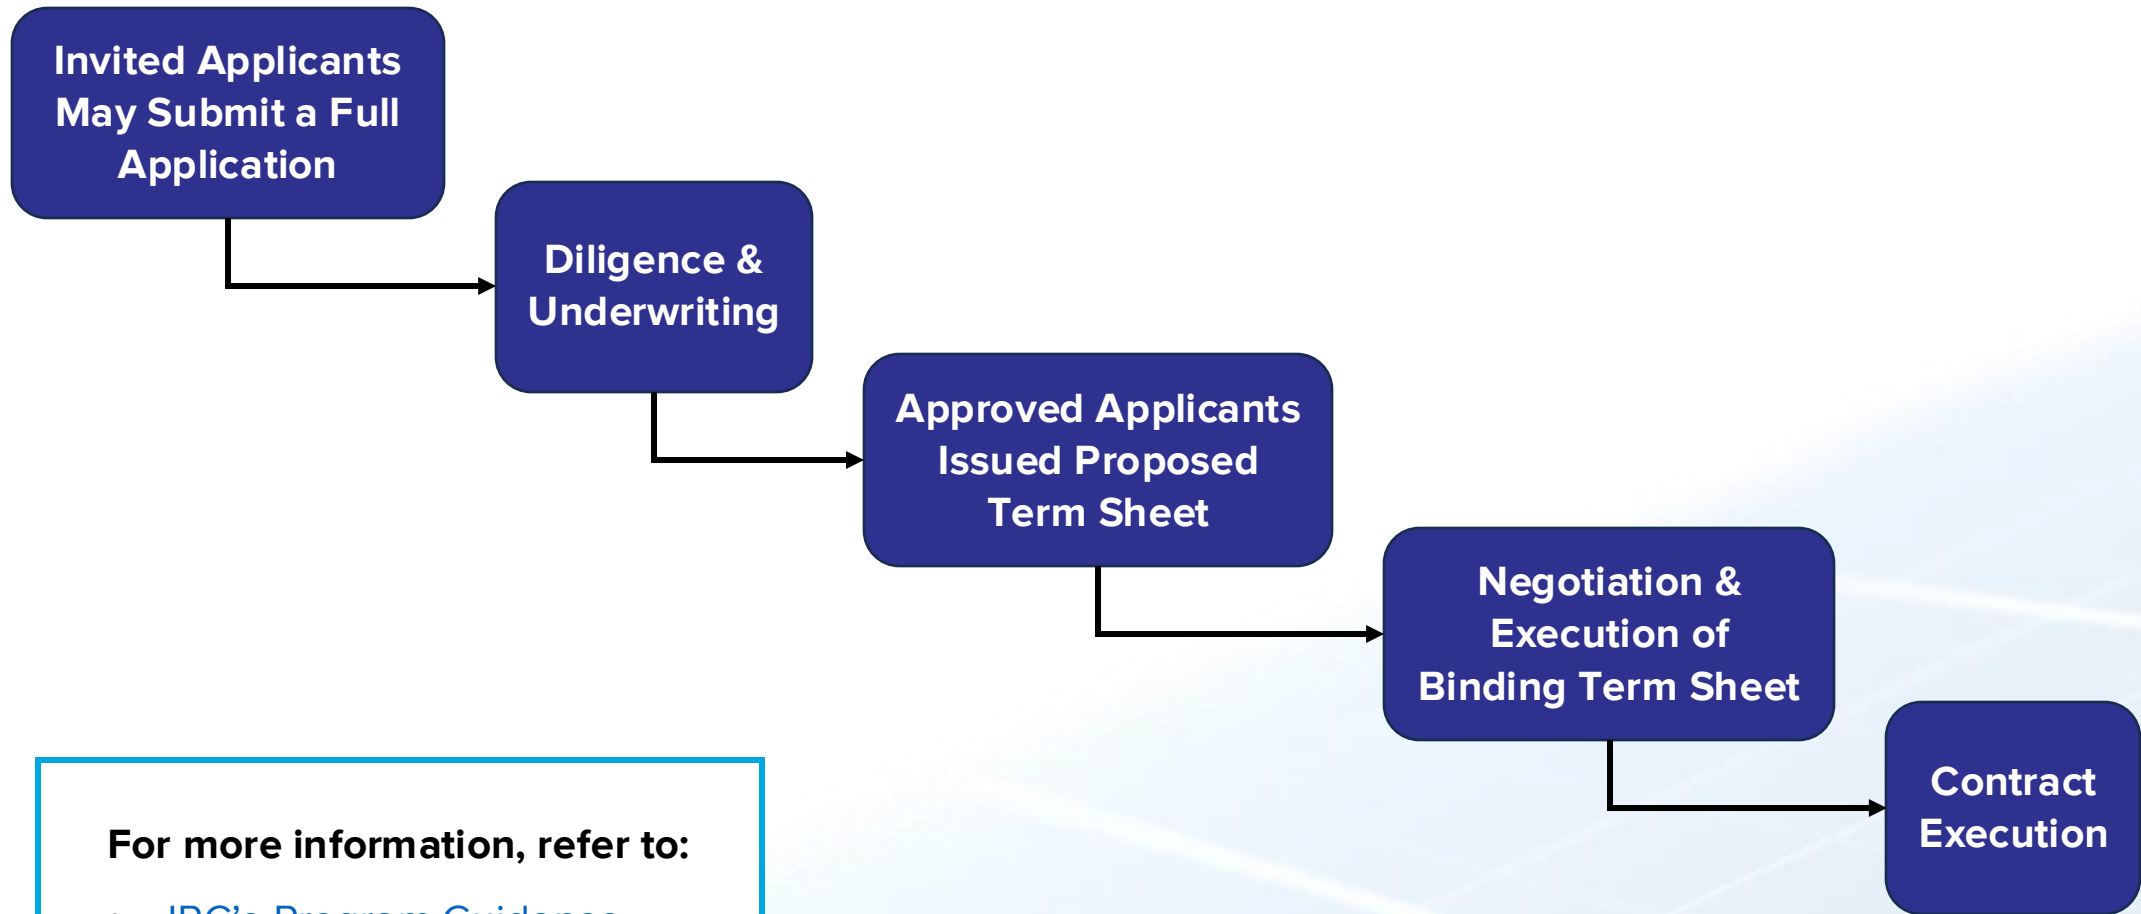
Invited Applicants May Submit a Full Application

Diligence & Underwriting

Approved Applicants Issued Proposed Term Sheet

Negotiation & Execution of Binding Term Sheet

Contract Execution

For more information, refer to:

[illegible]